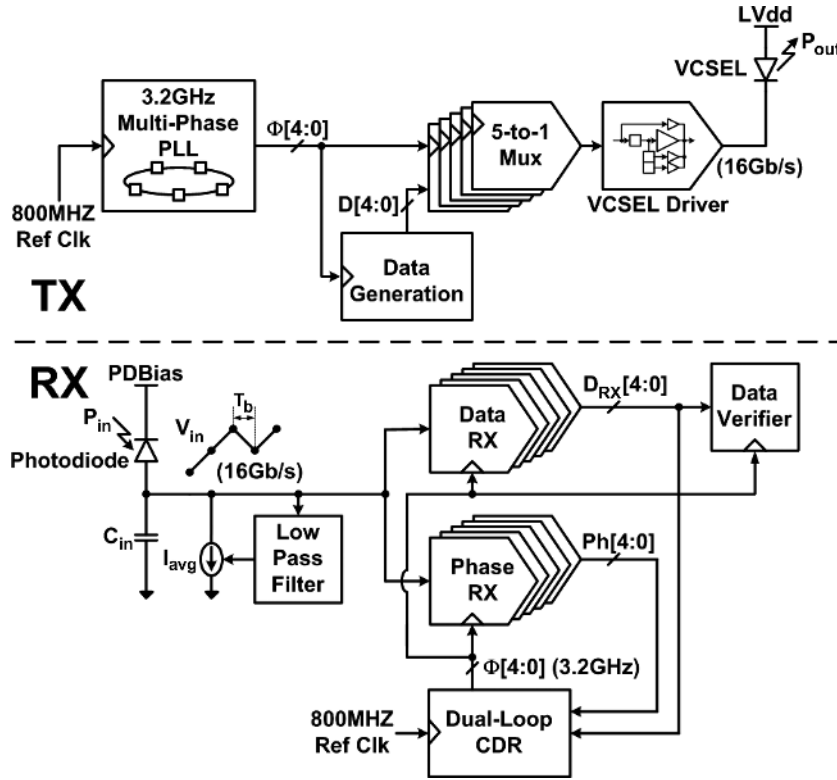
LVdd

$P_{out}$

VCSEL

3.2GHz Multi-Phase PLL

$\Phi[4:0]$

5-to-1 Mux

800MHZ Ref Clk

D[4:0]

VCSEL Driver

(16Gb/s)

Data Generation

TX

RX

PDBias

$P_{in}$

Photodiode

$V_{in}$

$T_b$

(16Gb/s)

$C_{in}$

$I_{avg}$

Low Pass Filter

$D_{RX}[4:0]$

Data RX

Data Verifier

Phase RX

Ph[4:0]

$\Phi[4:0]$ (3.2GHz)

800MHZ Ref Clk

Dual-Loop CDR